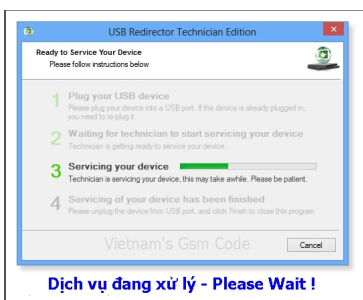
USB Redirector Technician Edition

Ready to Service Your Device
Please follow instructions below

1 Plug your USB device
Please plug your USB device into a USB port. If the device is already plugged in, you need to re-plug it.

2 Waiting for technician to start servicing your device
Technician is getting ready to service your device.

3 Servicing your device
Technician is servicing your device, this may take awhile. Please be patient.

4 Servicing of your device has been finished
Please unplug the device from USB port, and click Finish to close this program.

Vietnam's Gsm Code

Cancel

Dịch vụ đang xử lý - Please Wait !